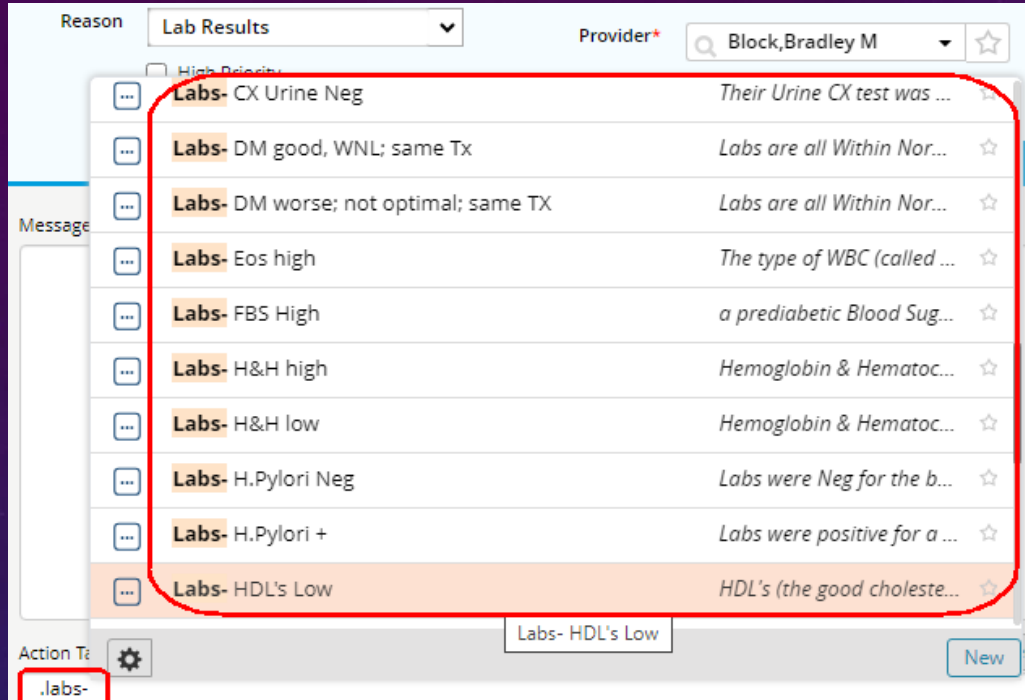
Reason Lab Results

Provider* Block,Bradley M

High Priority

Message

| | | |
|---|---|---|
| ... | Labs- CX Urine Neg | Their Urine CX test was ... |
| ... | Labs- DM good, WNL; same Tx | Labs are all Within Nor... |
| ... | Labs- DM worse; not optimal; same TX | Labs are all Within Nor... |
| ... | Labs- Eos high | The type of WBC (called ... |
| ... | Labs- FBS High | a prediabetic Blood Sug... |
| ... | Labs- H&H high | Hemoglobin & Hematoc... |
| ... | Labs- H&H low | Hemoglobin & Hematoc... |
| ... | Labs- H.Pylori Neg | Labs were Neg for the b... |
| ... | Labs- H.Pylori + | Labs were positive for a ... |
| ... | Labs- HDL's Low | HDL's (the good choleste... |

Labs- HDL's Low

New

Action Ta

.labs-